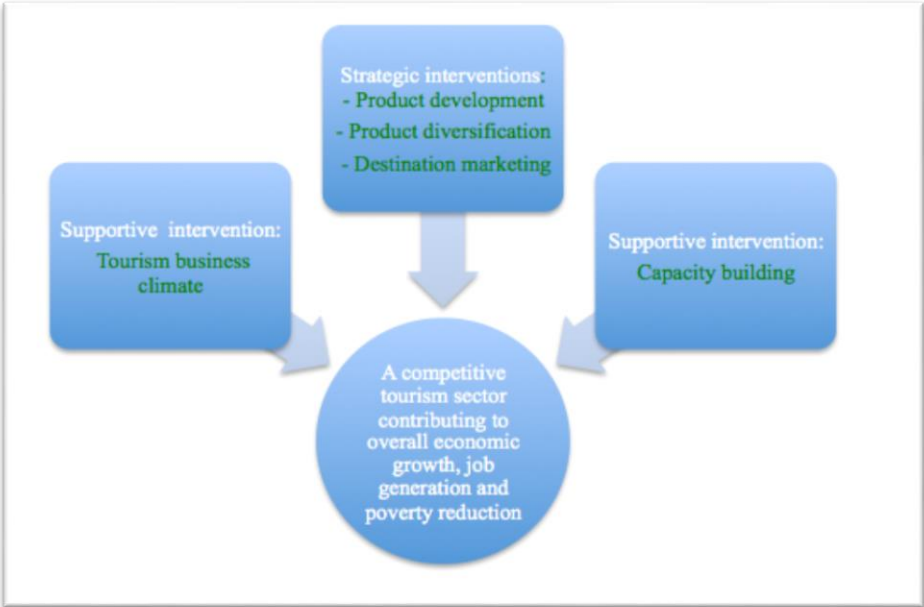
Strategic interventions:
- Product development
- Product diversification
- Destination marketing

Supportive intervention:
Tourism business climate

Supportive intervention:
Capacity building

A competitive tourism sector contributing to overall economic growth, job generation and poverty reduction